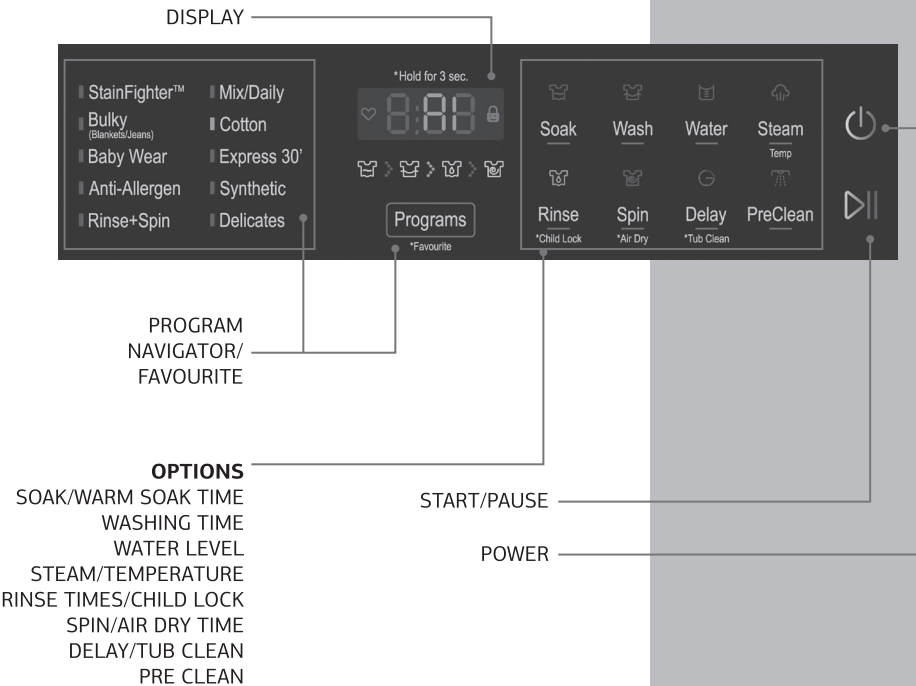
DISPLAY

StainFighter™
Bulky
(Blankets/Jeans)
Baby Wear
Anti-Allergen
Rinse+Spin

Mix/Daily
Cotton
Express 30'
Synthetic
Delicates

*Hold for 3 sec.
8:88

Programs
*Favourite

Soak
Wash
Water
Steam
Temp
Rinse
*Child Lock
Spin
*Air Dry
Delay
*Tub Clean
PreClean

PROGRAM NAVIGATOR/ FAVOURITE

OPTIONS
SOAK/WARM SOAK TIME
WASHING TIME
WATER LEVEL
STEAM/TEMPERATURE
RINSE TIMES/CHILD LOCK
SPIN/AIR DRY TIME
DELAY/TUB CLEAN
PRE CLEAN

START/PAUSE

POWER